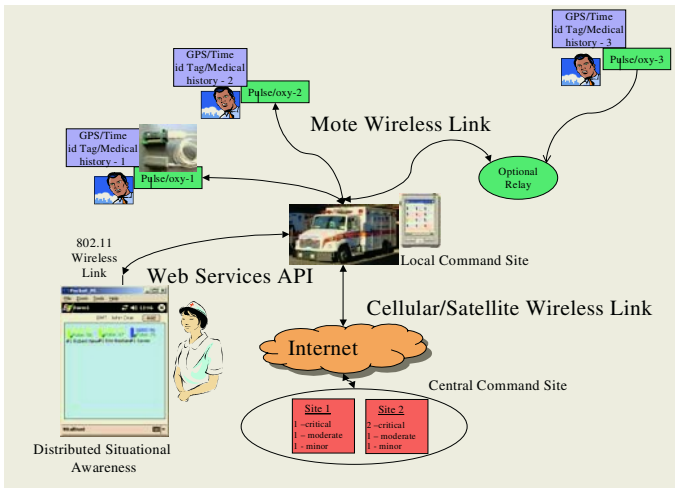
GPS/Time id Tag/Medical history - 3

Pulse/oxy-3

GPS/Time id Tag/Medical history - 2

Pulse/oxy-2

Mote Wireless Link

GPS/Time id Tag/Medical history - 1

Pulse/oxy-1

Optional Relay

802.11 Wireless Link

Web Services API

Local Command Site

Cellular/Satellite Wireless Link

Internet

Central Command Site

Site 1
1 –critical
1 – moderate
1 - minor

Site 2
2 –critical
1 – moderate
1 - minor

Distributed Situational Awareness